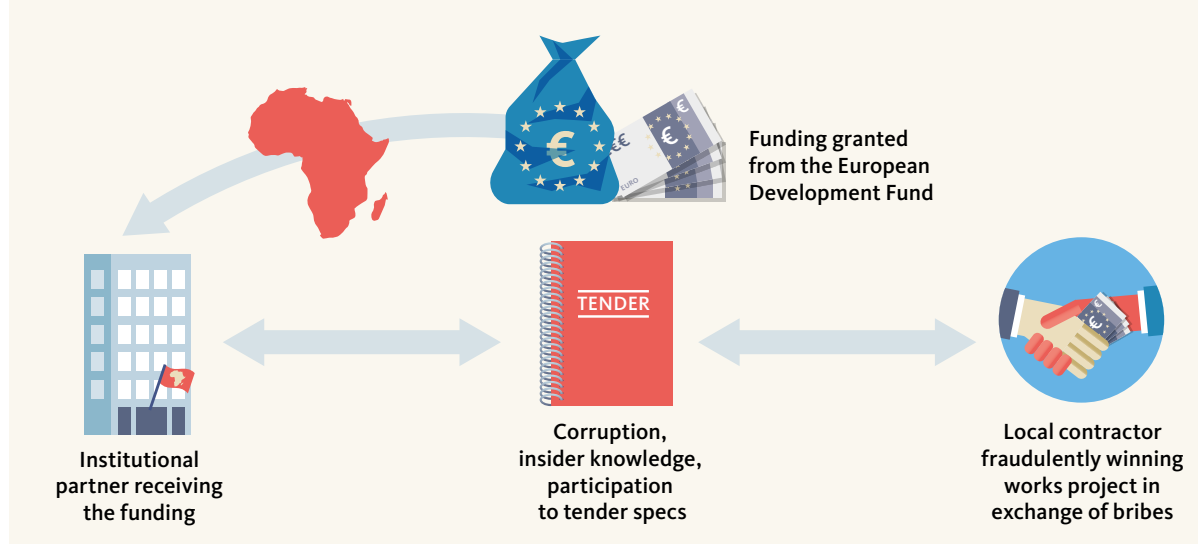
€

€€

€

€

EURO

Funding granted from the European Development Fund

TENDER

Institutional partner receiving the funding

Corruption, insider knowledge, participation to tender specs

Local contractor fraudulently winning works project in exchange of bribes